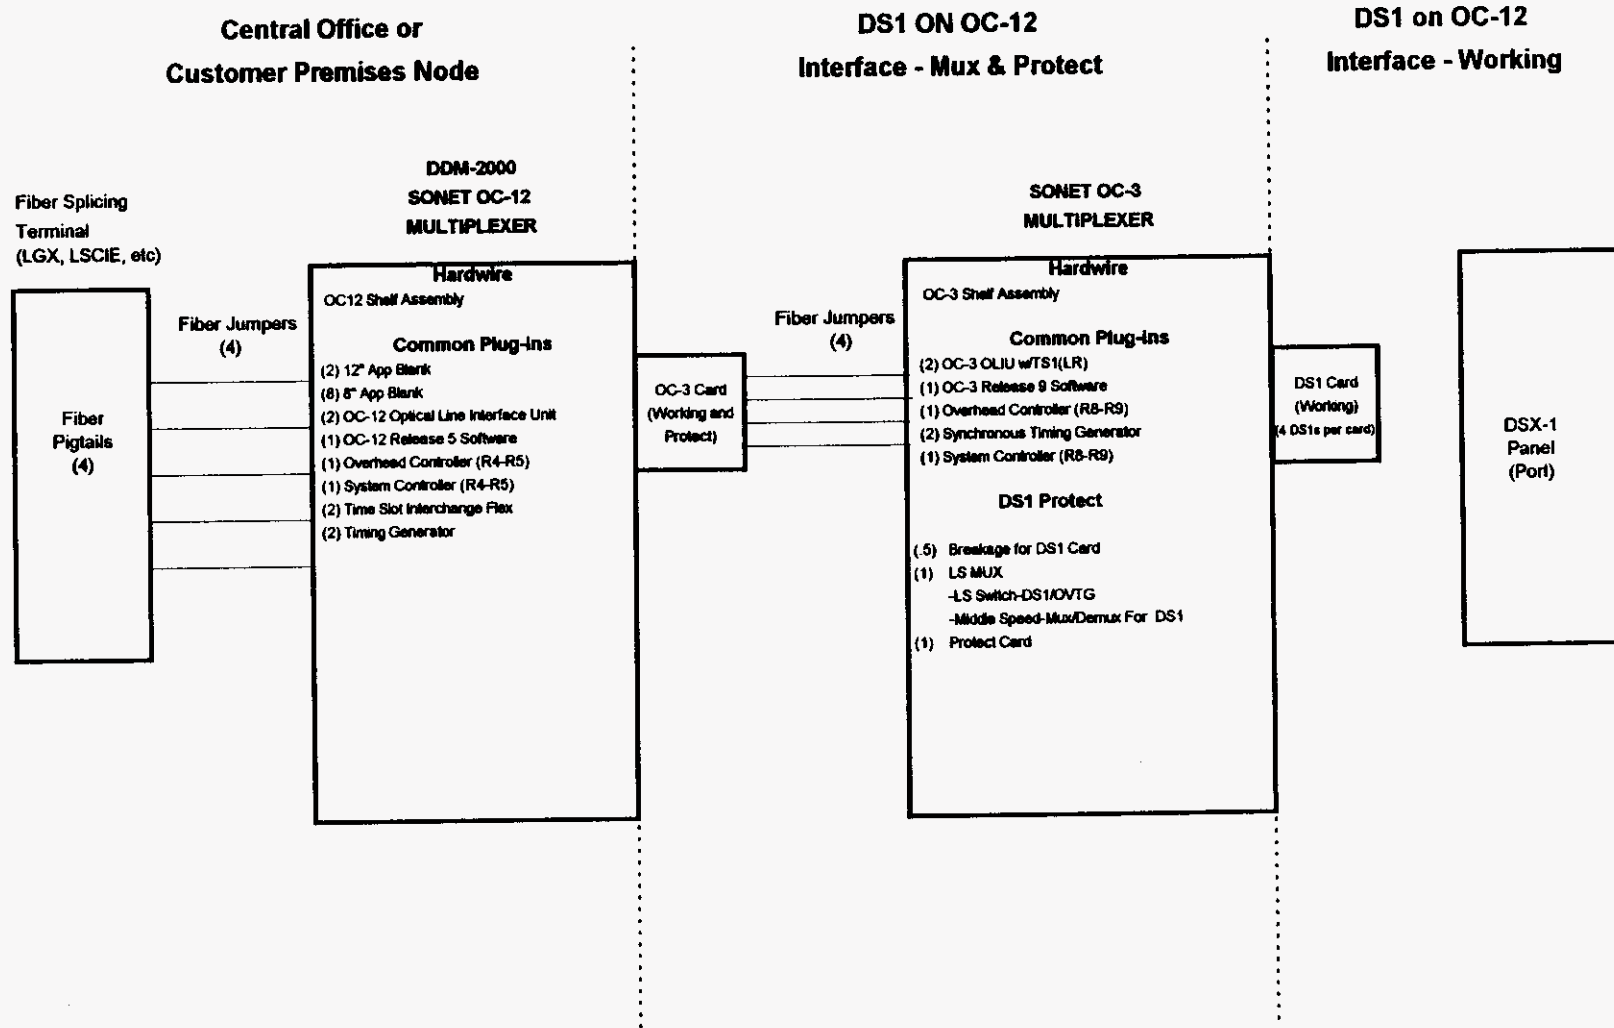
Central Office or
Customer Premises Node

DS1 ON OC-12
Interface - Mux & Protect

DS1 on OC-12
Interface - Working

Fiber Splicing
Terminal
(LGX, LSCIE, etc)

Fiber
Pigtails
(4)

Fiber Jumpers
(4)

DDM-2000
SONET OC-12
MULTIPLEXER

Hardwire
OC12 Shelf Assembly

Common Plug-ins
(2) 12" App Blank
(8) 8" App Blank
(2) OC-12 Optical Line Interface Unit
(1) OC-12 Release 5 Software
(1) Overhead Controller (R4-R5)
(1) System Controller (R4-R5)
(2) Time Slot Interchange Flex
(2) Timing Generator

OC-3 Card
(Working and
Protect)

Fiber Jumpers
(4)

SONET OC-3
MULTIPLEXER

Hardwire
OC-3 Shelf Assembly

Common Plug-ins
(2) OC-3 OLIU w/TS1(LR)
(1) OC-3 Release 9 Software
(1) Overhead Controller (R8-R9)
(2) Synchronous Timing Generator
(1) System Controller (R8-R9)

DS1 Protect

(.5) Breakage for DS1 Card
(1) LS MUX
-LS Switch-DS1/OVTG
-Middle Speed-Mux/Demux For DS1
(1) Protect Card

DS1 Card
(Working)
(4 DS1s per card)

DSX-1
Panel
(Port)